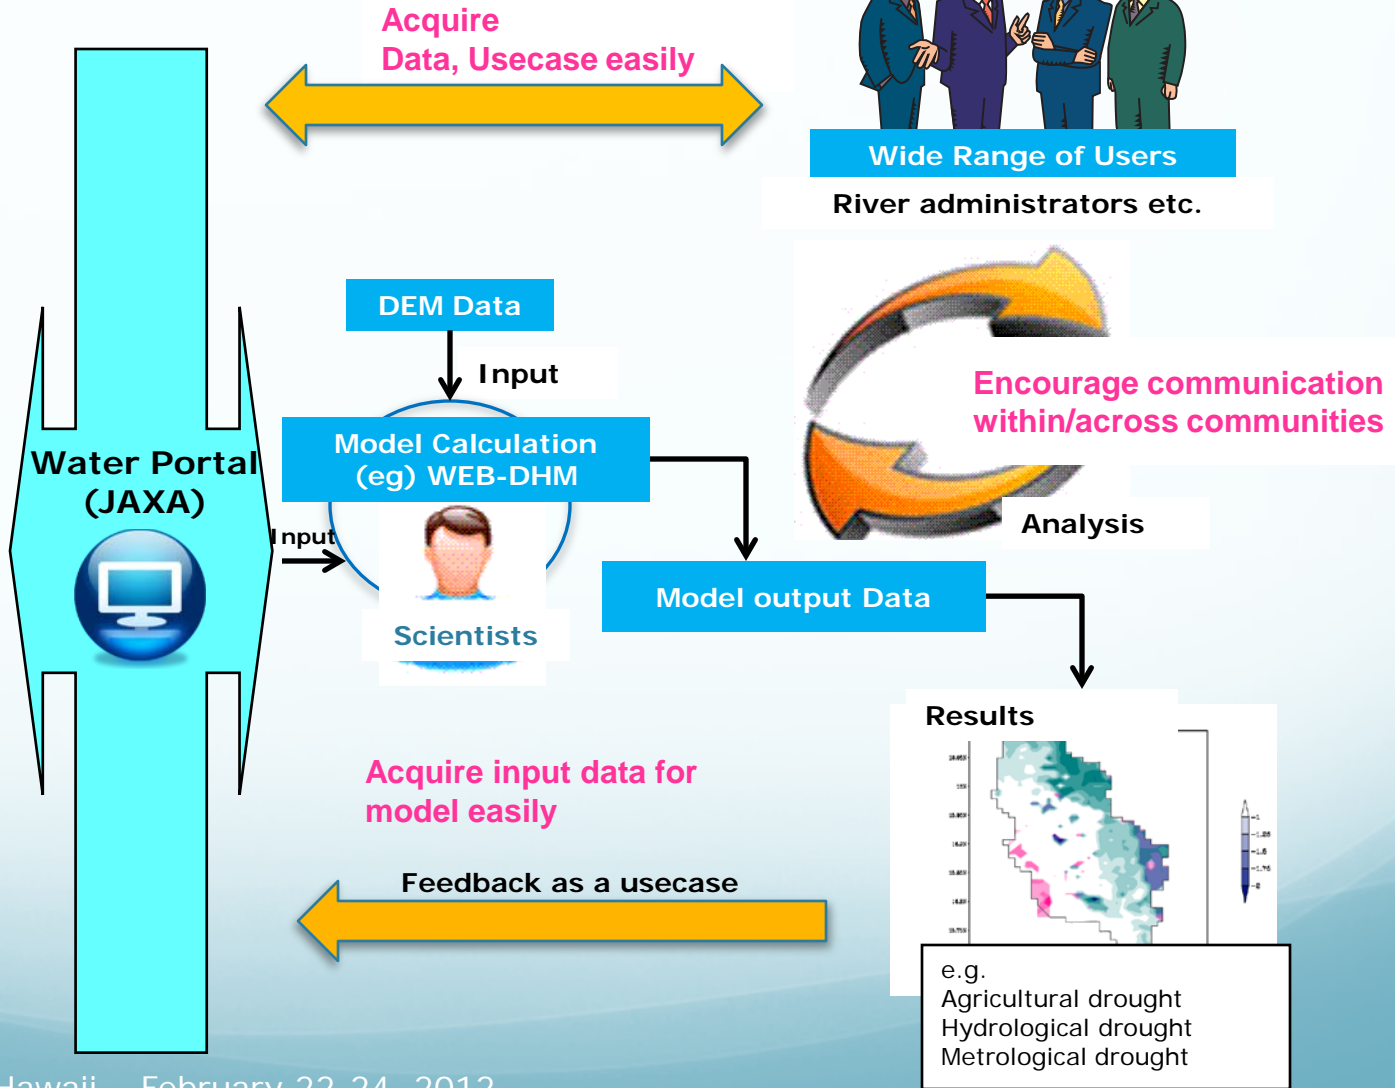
Acquire
Data, Usecase easily

Wide Range of Users

River administrators etc.

Water Portal (JAXA)

DEM Data

Input

Model Calculation (eg) WEB-DHM

Input

Scientists

Encourage communication within/across communities

Analysis

Model output Data

Results

e.g.
Agricultural drought
Hydrological drought
Metrological drought

Acquire input data for model easily

Feedback as a usecase

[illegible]awaii February 22-24, 2012